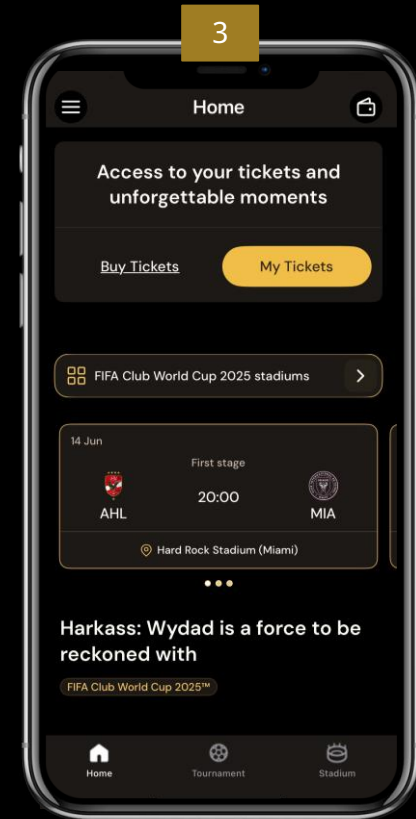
3

Home

Access to your tickets and unforgettable moments

Buy Tickets

My Tickets

FIFA Club World Cup 2025 stadiums

14 Jun

First stage

AHL

20:00

MIA

Hard Rock Stadium (Miami)

Harkass: Wydad is a force to be reckoned with

FIFA Club World Cup 2025™

Home

Tournament

Stadium